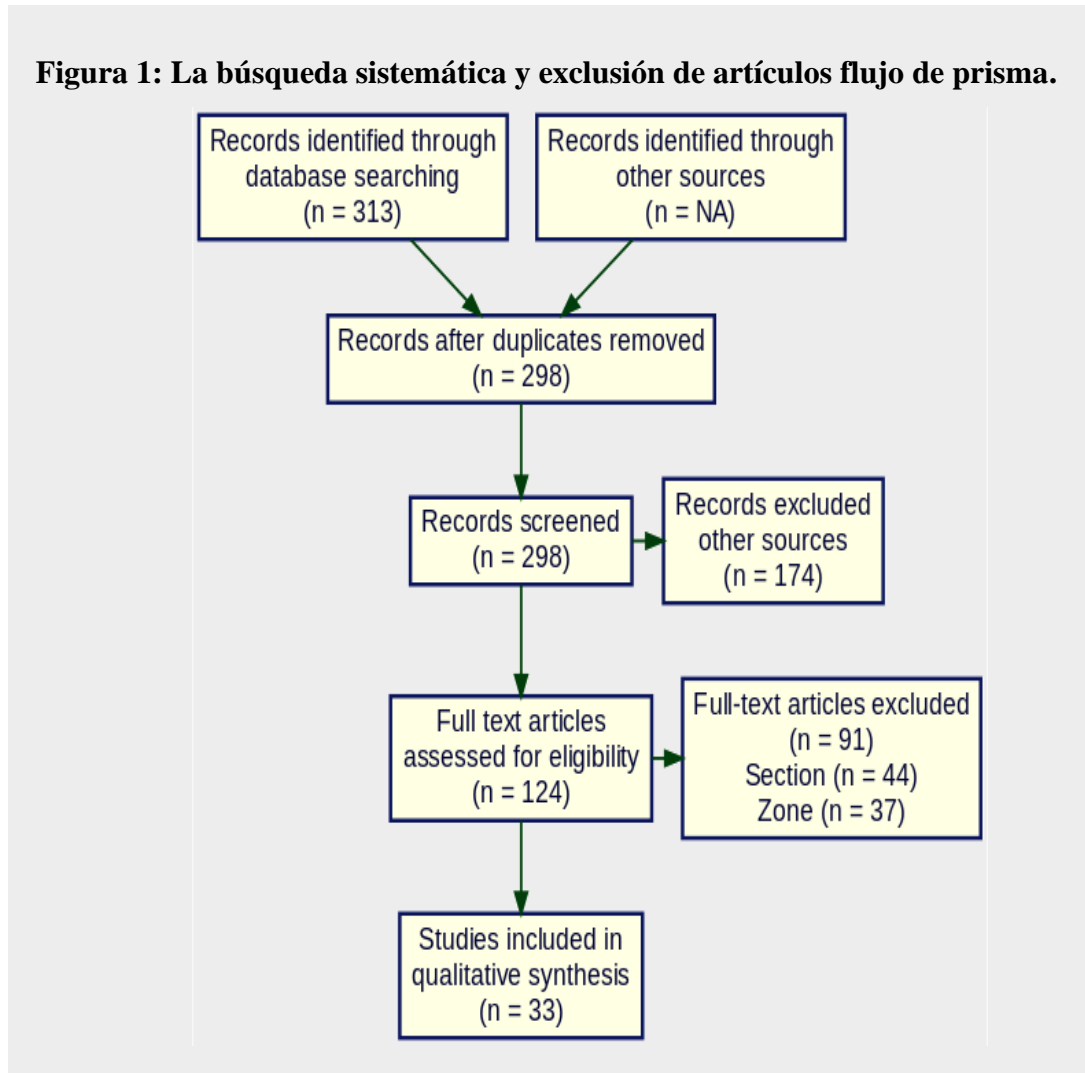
**Figura 1: La búsqueda sistemática y exclusión de artículos flujo de prisma.**

Records identified through database searching (n = 313)

Records identified through other sources (n = NA)

Records after duplicates removed (n = 298)

Records screened (n = 298)

Records excluded other sources (n = 174)

Full text articles assessed for eligibility (n = 124)

Full-text articles excluded (n = 91) Section (n = 44) Zone (n = 37)

Studies included in qualitative synthesis (n = 33)